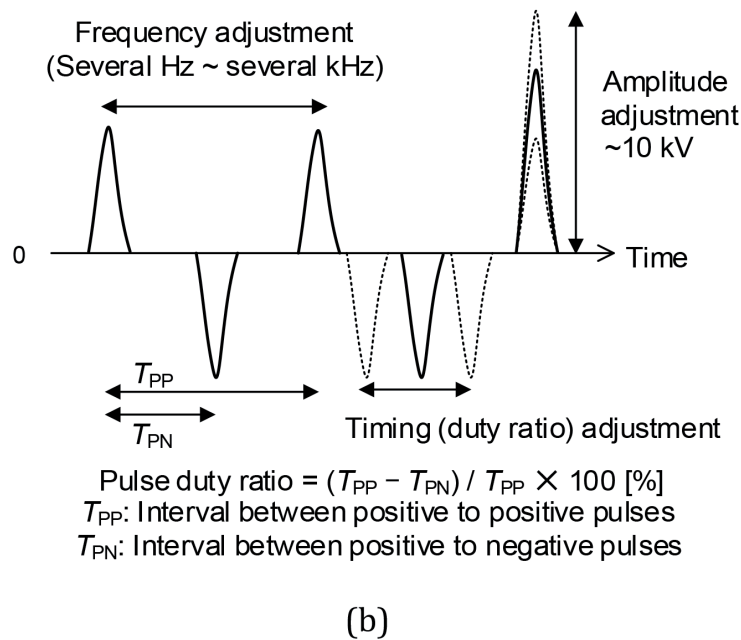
Frequency adjustment
(Several Hz ~ several kHz)

Amplitude adjustment
~10 kV

0

Time

$T_{PP}$

$T_{PN}$

Timing (duty ratio) adjustment

Pulse duty ratio = $(T_{PP} - T_{PN}) / T_{PP} \times 100$ [%]
$T_{PP}$: Interval between positive to positive pulses
$T_{PN}$: Interval between positive to negative pulses

(b)